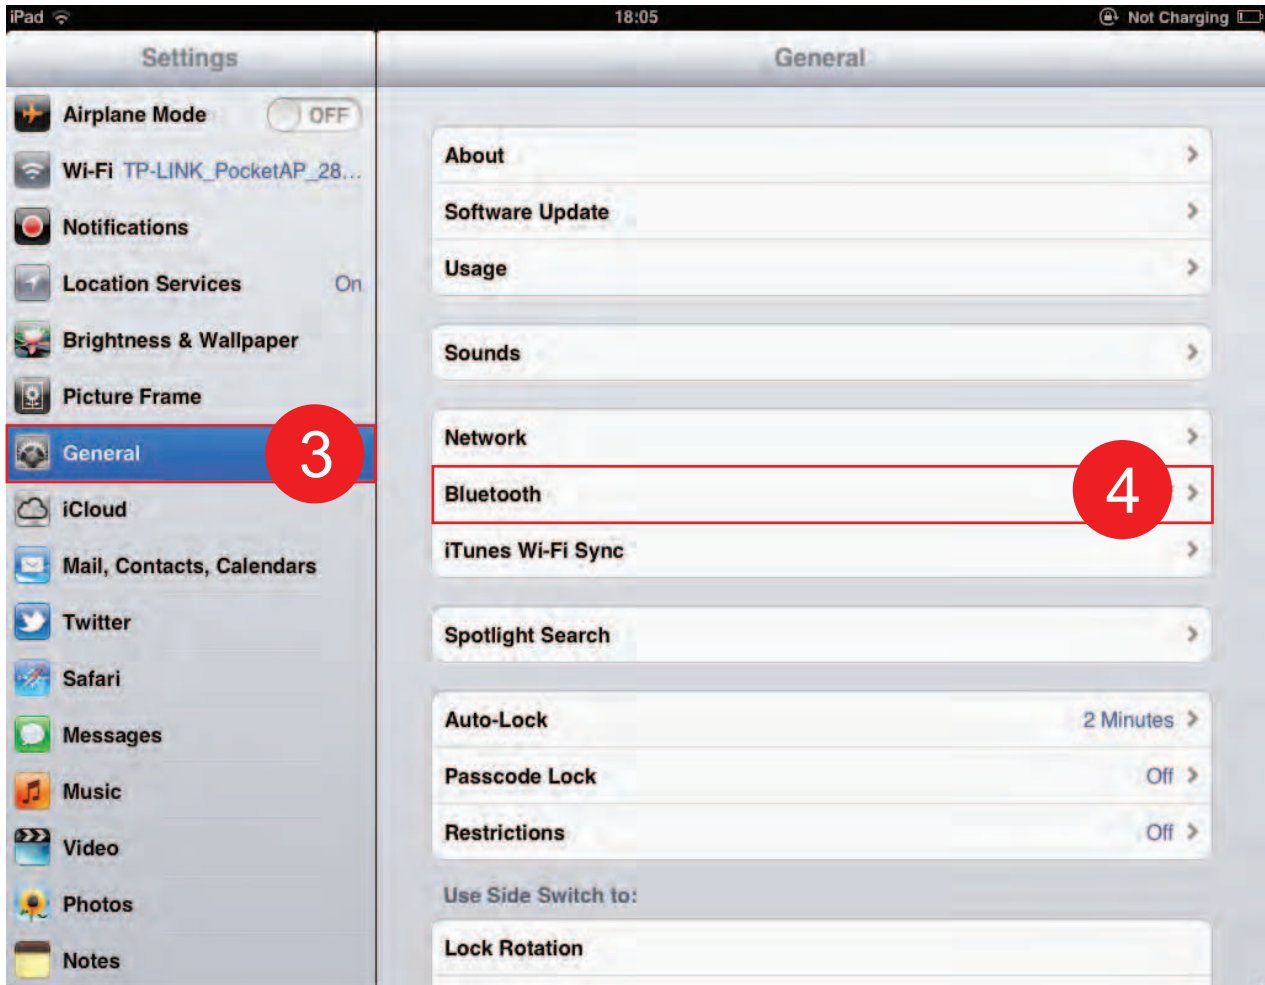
iPad 18:05 Not Charging

Settings

Airplane Mode OFF

Wi-Fi TP-LINK_PocketAP_28...

Notifications

Location Services On

Brightness & Wallpaper

Picture Frame

General

3

iCloud

Mail, Contacts, Calendars

Twitter

Safari

Messages

Music

Video

Photos

Notes

General

About

Software Update

Usage

Sounds

Network

Bluetooth

4

iTunes Wi-Fi Sync

Spotlight Search

Auto-Lock 2 Minutes

Passcode Lock Off

Restrictions Off

Use Side Switch to:

Lock Rotation